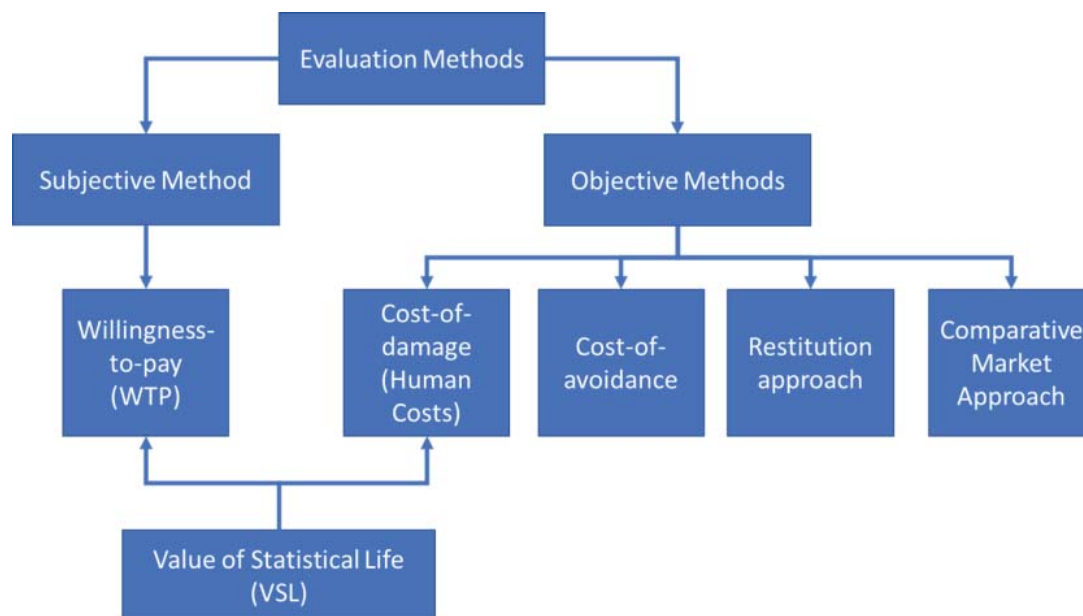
Evaluation Methods

Subjective Method

Objective Methods

Willingness-to-pay (WTP)

Cost-of-damage (Human Costs)

Cost-of-avoidance

Restitution approach

Comparative Market Approach

Value of Statistical Life (VSL)